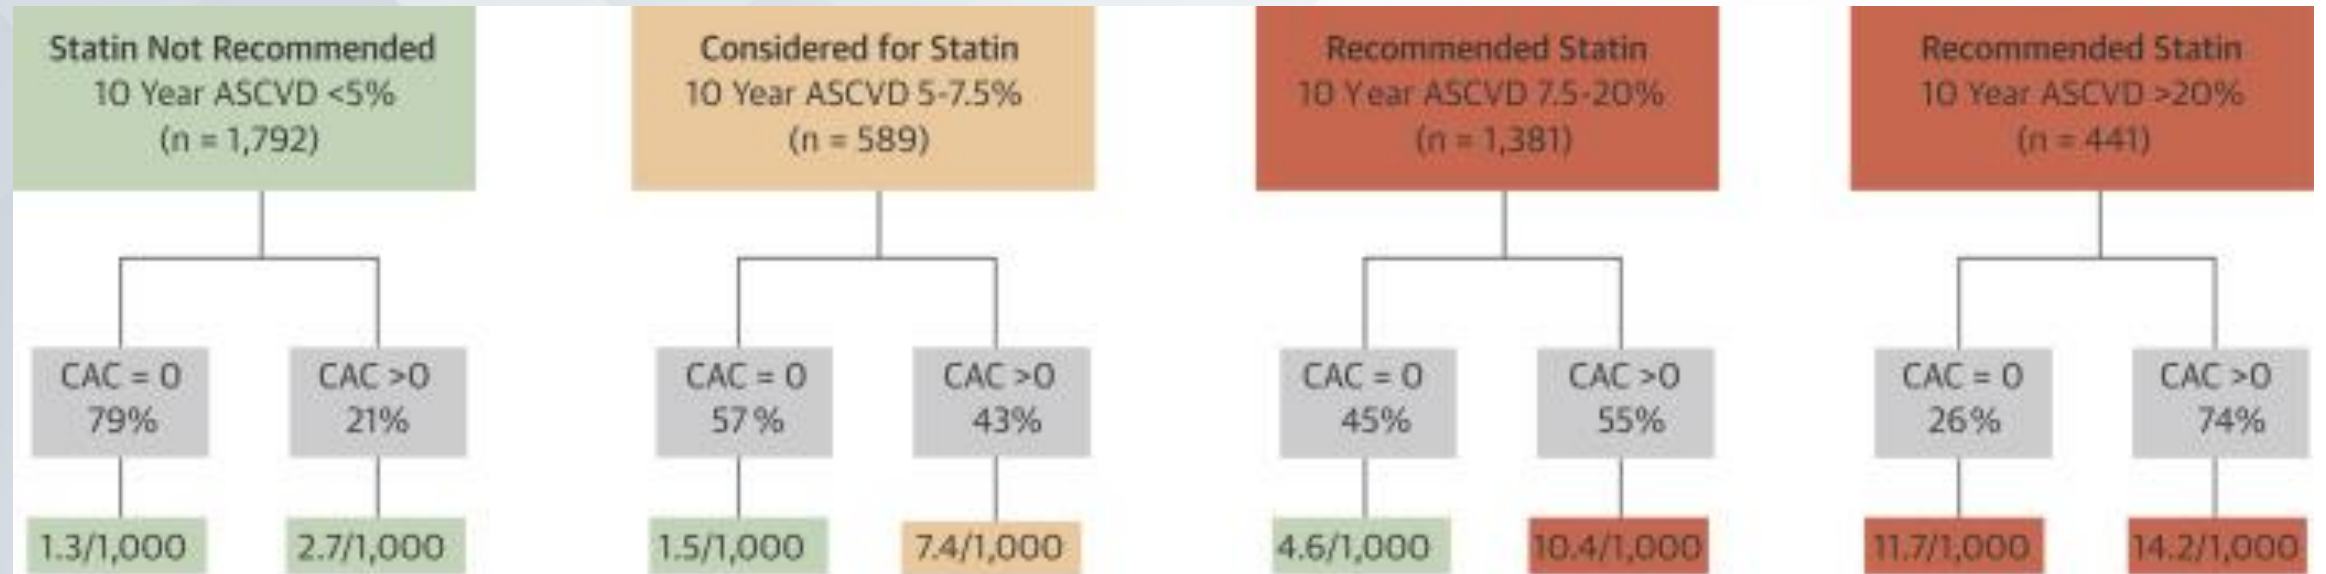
Statin Not Recommended
10 Year ASCVD <5%
(n = 1,792)

CAC = 0
79%

1.3/1,000

CAC >0
21%

2.7/1,000

Considered for Statin
10 Year ASCVD 5-7.5%
(n = 589)

CAC = 0
57%

1.5/1,000

CAC >0
43%

7.4/1,000

Recommended Statin
10 Year ASCVD 7.5-20%
(n = 1,381)

CAC = 0
45%

4.6/1,000

CAC >0
55%

10.4/1,000

Recommended Statin
10 Year ASCVD >20%
(n = 441)

CAC = 0
26%

11.7/1,000

CAC >0
74%

14.2/1,000